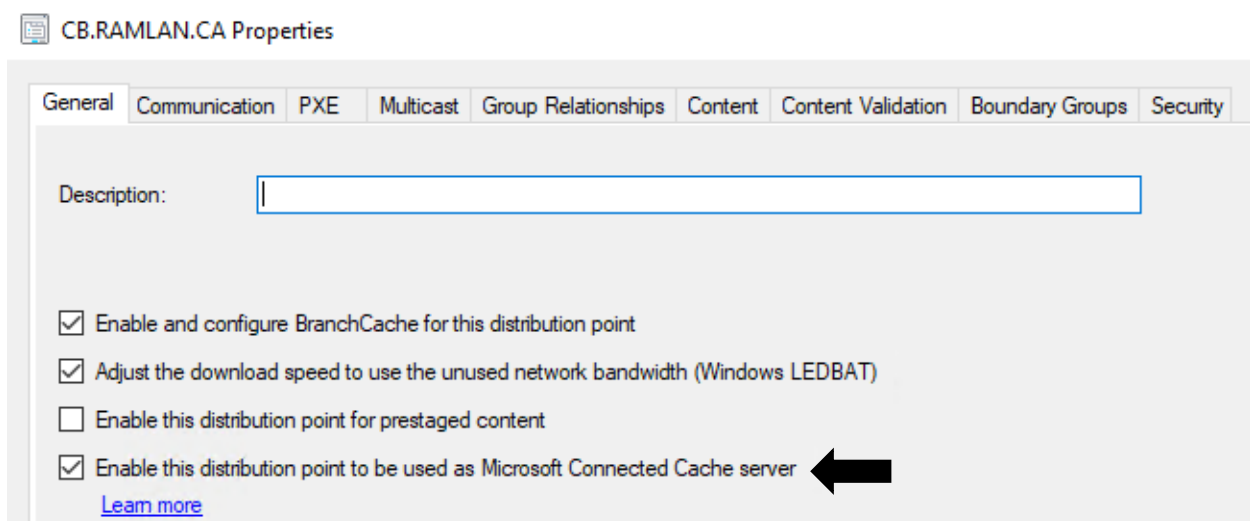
CB.RAMLAN.CA Properties

General | Communication | PXE | Multicast | Group Relationships | Content | Content Validation | Boundary Groups | Security

Description:

☑ Enable and configure BranchCache for this distribution point

☑ Adjust the download speed to use the unused network bandwidth (Windows LEDBAT)

☐ Enable this distribution point for prestaged content

☑ Enable this distribution point to be used as Microsoft Connected Cache server

Learn more